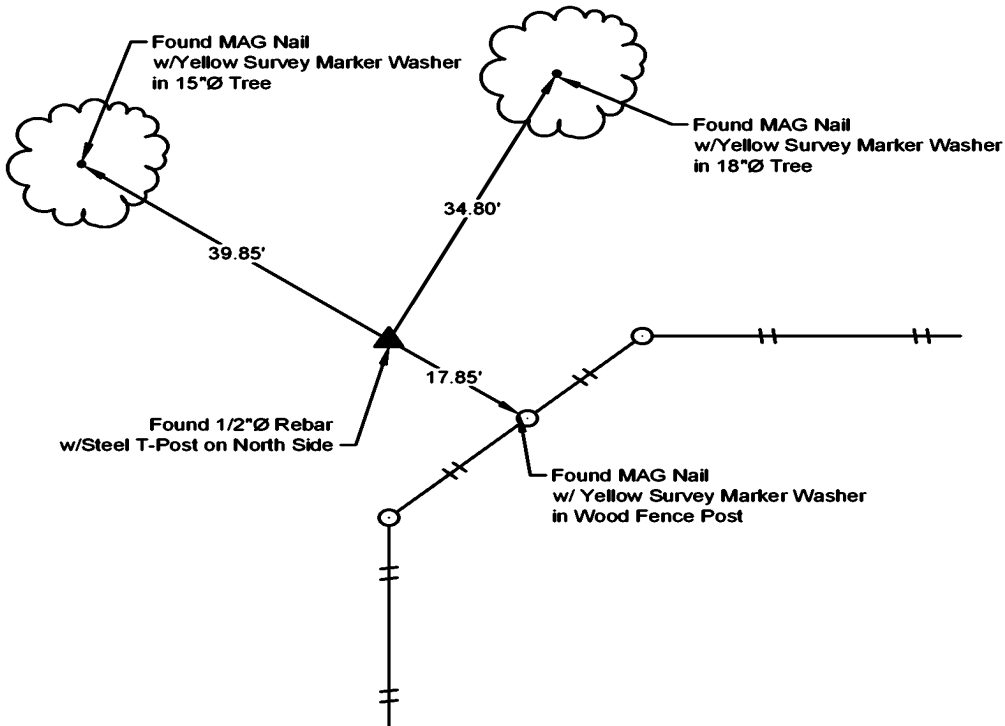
Found MAG Nail
w/Yellow Survey Marker Washer
in 15"Ø Tree

Found MAG Nail
w/Yellow Survey Marker Washer
in 18"Ø Tree

34.80'

39.85'

17.85'

Found 1/2"Ø Rebar
w/Steel T-Post on North Side

Found MAG Nail
w/ Yellow Survey Marker Washer
in Wood Fence Post